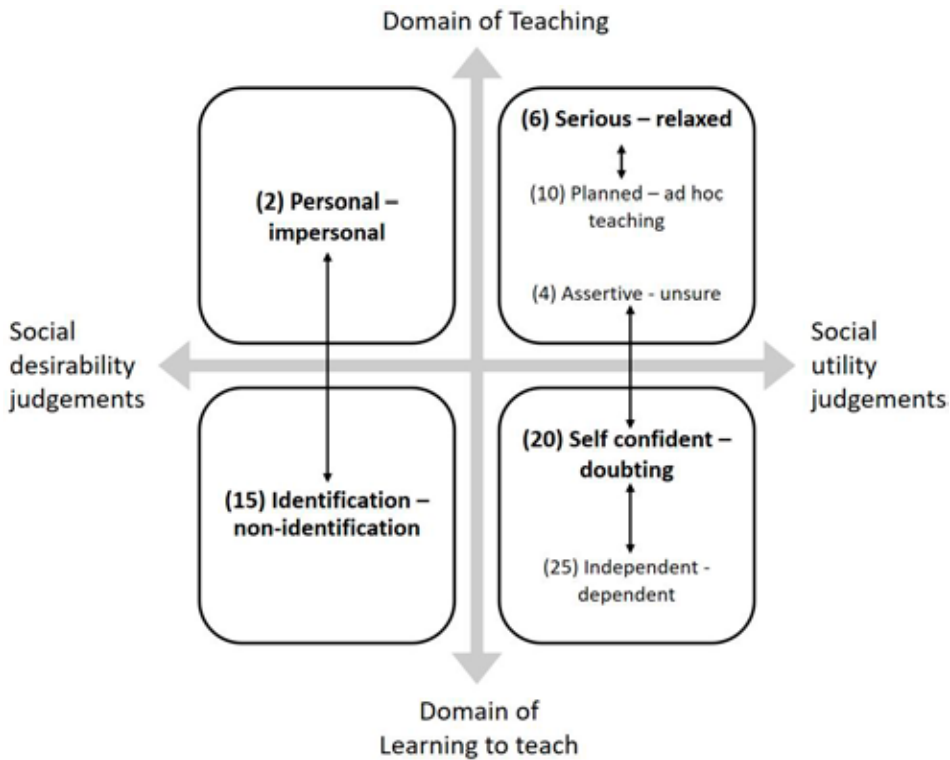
Domain of Teaching

(2) Personal – impersonal

(6) Serious – relaxed

(10) Planned – ad hoc teaching

(4) Assertive - unsure

Social desirability judgements

Social utility judgements

(15) Identification – non-identification

(20) Self confident – doubting

(25) Independent - dependent

Domain of Learning to teach